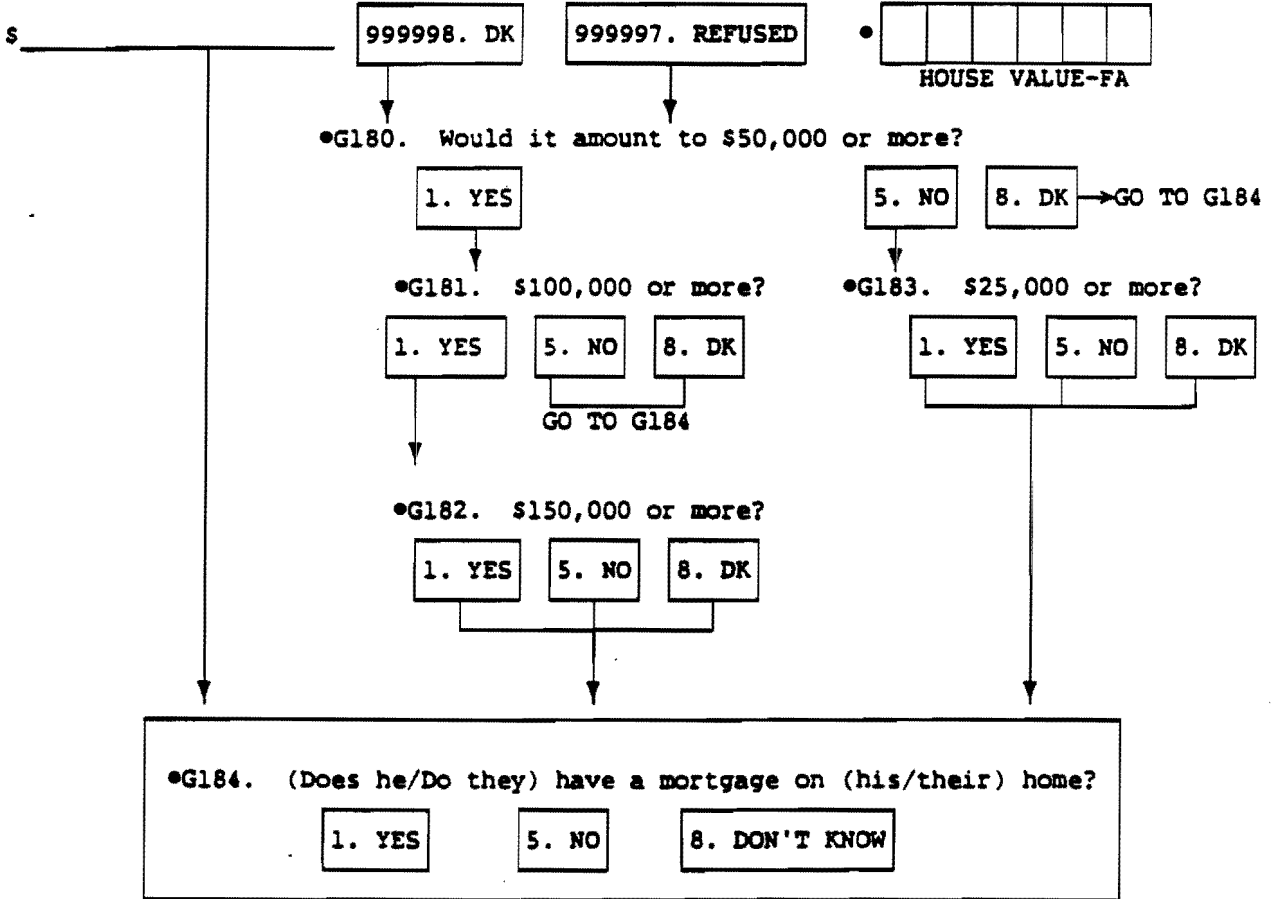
$ ________ 999998. DK 999997. REFUSED • HOUSE VALUE-FA

•G180. Would it amount to $50,000 or more?

1. YES

5. NO

8. DK →GO TO G184

•G181. $100,000 or more?

1. YES

5. NO

8. DK

GO TO G184

•G183. $25,000 or more?

1. YES

5. NO

8. DK

•G182. $150,000 or more?

1. YES

5. NO

8. DK

•G184. (Does he/Do they) have a mortgage on (his/their) home?

1. YES

5. NO

8. DON'T KNOW